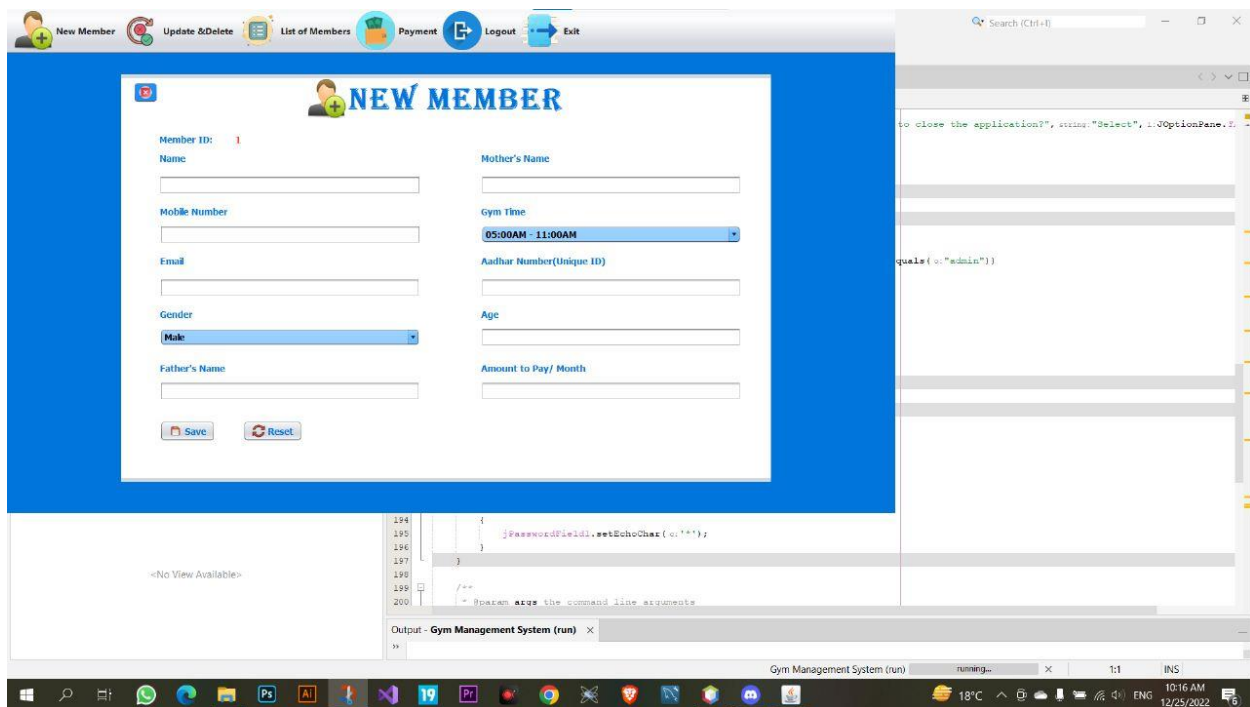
New Member Update &Delete List of Members Payment Logout Exit

Search (Ctrl+I)

NEW MEMBER

Member ID: 1

Name

Mother's Name

Mobile Number

Gym Time

05:00AM - 11:00AM

Email

Aadhar Number(Unique ID)

Gender

Male

Age

Father's Name

Amount to Pay/ Month

Save

Reset

to close the application?", string:"Select", i:JOptionPane.I

quals( o:"admin"))

194 {
195 jPasswordField1.setEchoChar( c:'*');
196 }
197 }
198
199 /**
200 * @param args the command line arguments

<No View Available>

Output - Gym Management System (run) ×

Gym Management System (run) running... × 1:1 INS

18°C ENG 10:16 AM 12/25/2022